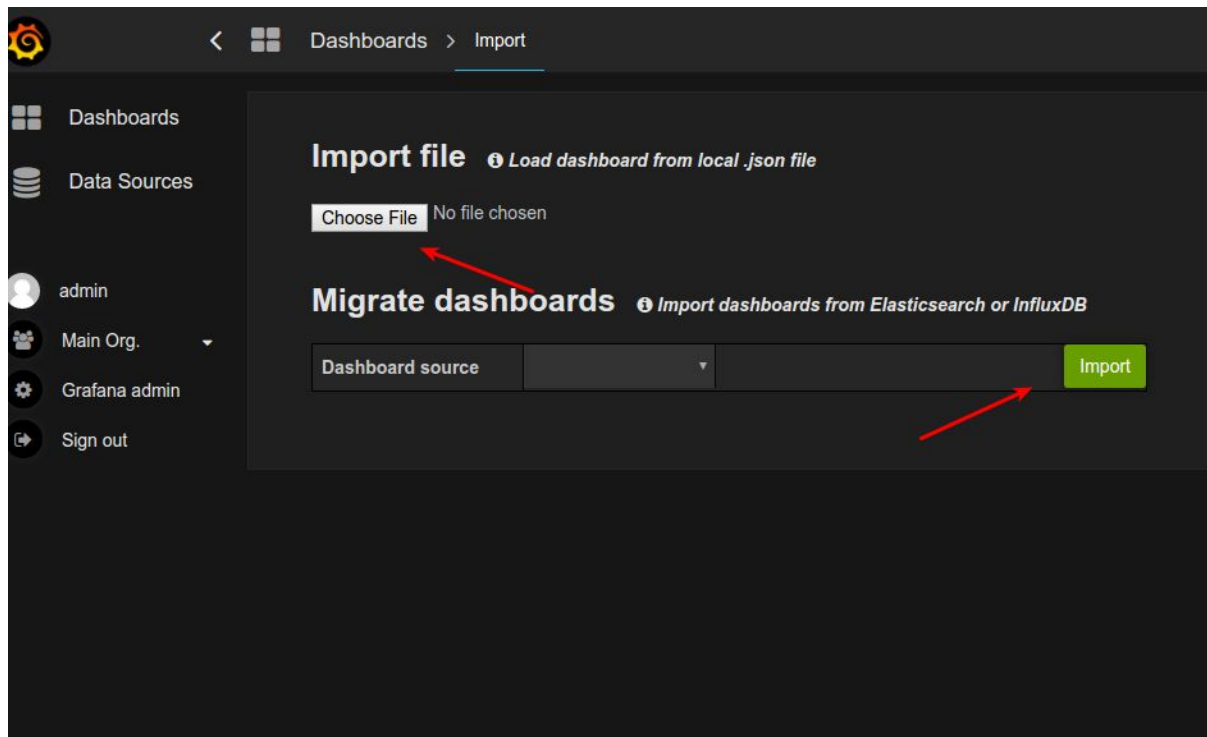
Dashboards > Import

Dashboards
Data Sources

admin
Main Org.
Grafana admin
Sign out

Import file Load dashboard from local .json file

Choose File No file chosen

Migrate dashboards Import dashboards from Elasticsearch or InfluxDB

Dashboard source Import